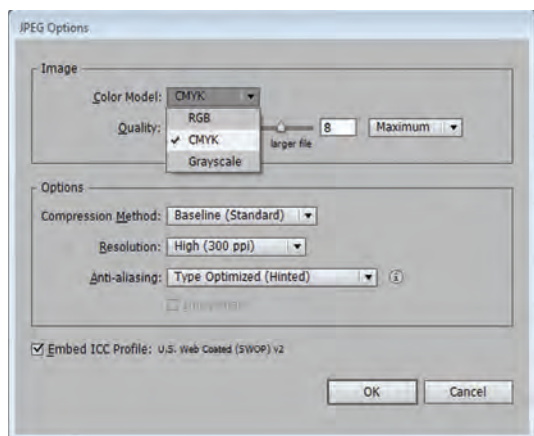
JPEG Options

Image

Color Model: CMYK

RGB
✓ CMYK
Grayscale

Quality:

larger file

8

Maximum

Options

Compression Method: Baseline (Standard)

Resolution: High (300 ppi)

Anti-aliasing: Type Optimized (Hinted)

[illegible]

☑ Embed ICC Profile: U.S. Web Coated (SWOP) v2

OK

Cancel